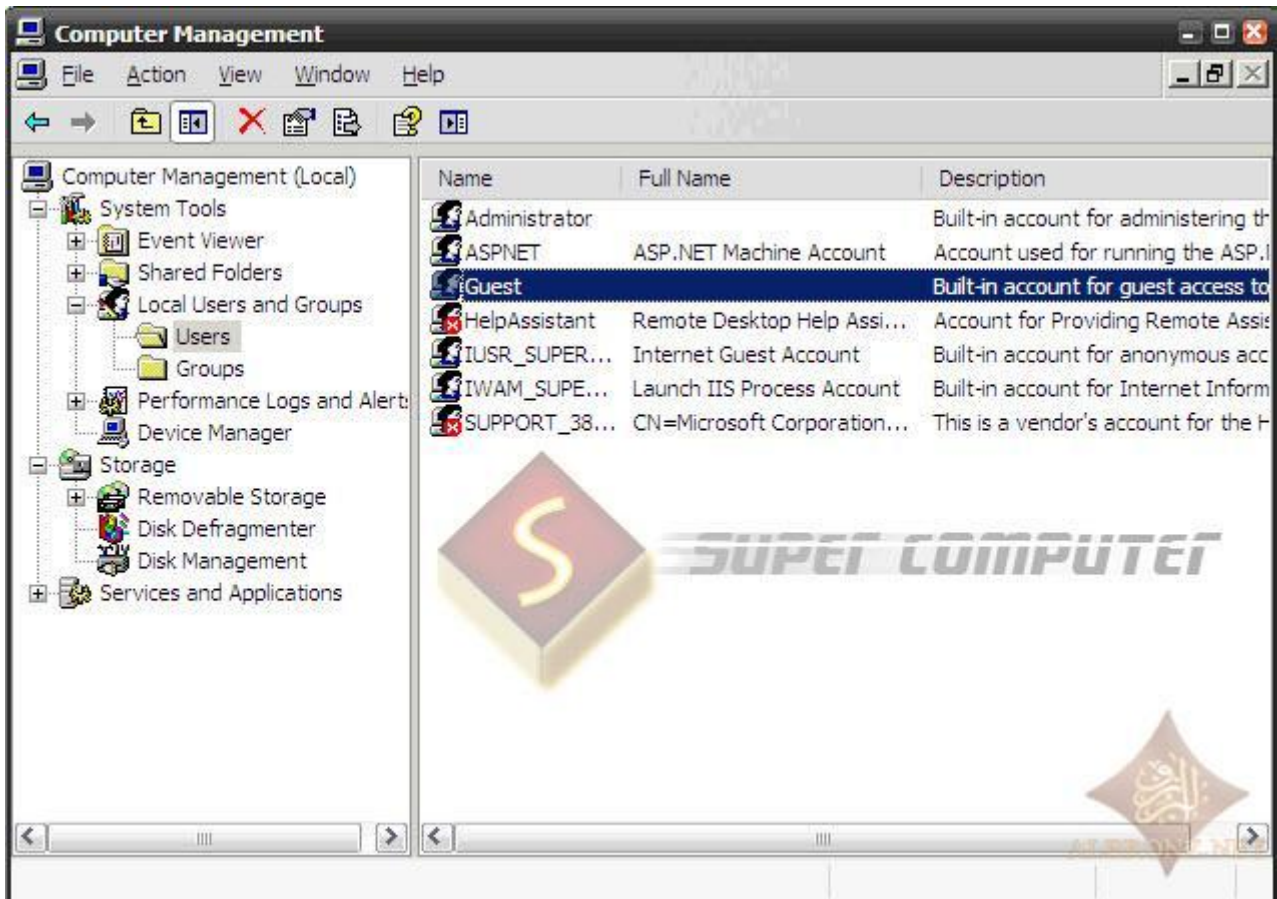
Computer Management

File Action View Window Help

Computer Management (Local)
System Tools
Event Viewer
Shared Folders
Local Users and Groups
Users
Groups
Performance Logs and Alerts
Device Manager
Storage
Removable Storage
Disk Defragmenter
Disk Management
Services and Applications

| Name | Full Name | Description |
|---|---|---|
| Administrator | | Built-in account for administering th |
| ASPNET | ASP.NET Machine Account | Account used for running the ASP.I |
| Guest | | Built-in account for guest access to |
| HelpAssistant | Remote Desktop Help Assi... | Account for Providing Remote Assis |
| IUSR_SUPER... | Internet Guest Account | Built-in account for anonymous acc |
| IWAM_SUPE... | Launch IIS Process Account | Built-in account for Internet Inform |
| SUPPORT_38... | CN=Microsoft Corporation... | This is a vendor's account for the H |

S
SUPER COMPUTER

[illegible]